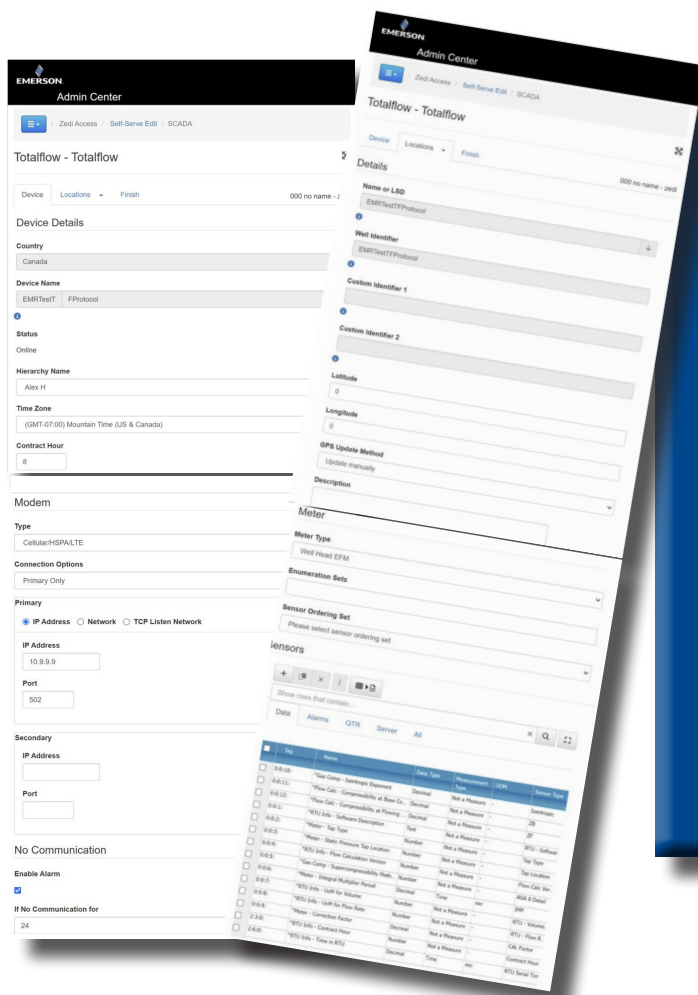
EMERSON
Admin Center

Zedi Access / Self-Serve Edit / SCADA

Totalflow - Totalflow

Device Locations Finish 000 no name - z

Device Details

Country
Canada

Device Name
EMRTestT FProtocol

Status
Online

Hierarchy Name
Alex H

Time Zone
(GMT-07:00) Mountain Time (US & Canada)

Contract Hour
8

Modem

Type
Cellular/HSPA/LTE

Connection Options
Primary Only

Primary
IP Address Network TCP Listen Network

IP Address
10.9.9.9

Port
502

Secondary
IP Address

Port

No Communication

Enable Alarm

If No Communication for
24

EMERSON
Admin Center

Zedi Access / Self-Serve Edit / SCADA

Totalflow - Totalflow

Device Locations Finish

Details 000 no name - zedi

Name or LSD
EMRTestTFProtocol

Well Identifier
EMRTestTFProtocol

Custom Identifier 1

Custom Identifier 2

Latitude
0

Longitude
0

GPS Update Method
Update manually

Description

Meter

Meter Type
Well Head EFM

Enumeration Sets

Sensor Ordering Set
Please select sensor ordering set

Sensors

Show rows that contain...

Data Alarms QTR Server All

| | Tag | Name | Data Type | Measurement Type | UOM | Sensor Type |
|---|---|---|---|---|---|---|
| | 0:0:10: | *Gas Comp - Isentropic Exponent | Decimal | Not a Measure | - | Isentropic |
| | 0:0:11: | *Flow Calc - Compressibility at Base Co... | Decimal | Not a Measure | - | ZB |
| | 0:0:12: | *Flow Calc - Compressibility at Flowing ... | Decimal | Not a Measure | - | ZF |
| | 0:0:1: | *RTU Info - Software Description | Text | Not a Measure | - | RTU - Softwar |
| | 0:0:2: | *Meter - Tap Type | Number | Not a Measure | - | Tap Type |
| | 0:0:3: | *Meter - Static Pressure Tap Location | Number | Not a Measure | - | Tap Location |
| | 0:0:5: | *RTU Info - Flow Calculation Version | Number | Not a Measure | - | Flow Calc Ver. |
| | 0:0:6: | *Gas Comp - Supercompressibility Meth... | Number | Not a Measure | - | AGA 8 Detail |
| | 0:0:7: | *Meter - Integral Multiplier Period | Decimal | Time | sec | IMP |
| | 0:0:8: | *RTU Info - UoM for Volume | Number | Not a Measure | - | RTU - Volume |
| | 0:0:9: | *RTU Info - UoM for Flow Rate | Number | Not a Measure | - | RTU - Flow R |
| | 2:3:0: | *Meter - Correction Factor | Decimal | Not a Measure | - | CAL Factor |
| | 2:6:0: | *RTU Info - Contract Hour | Number | Not a Measure | - | Contract Hour |
| | | *RTU Info - Time in RTU | Decimal | Time | sec | RTU Serial Tim |